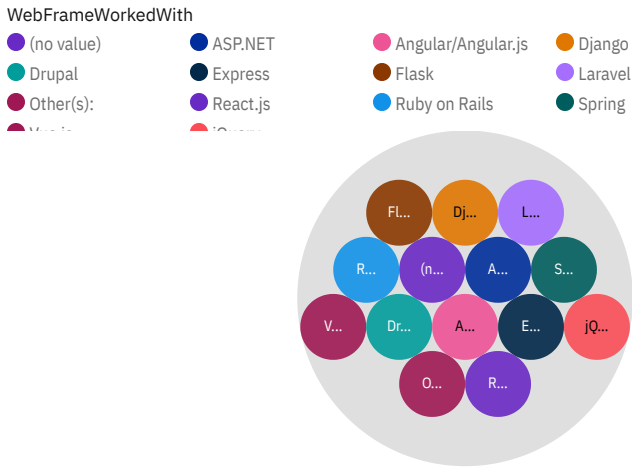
WebFrameWorkedWith
(no value)
ASP.NET
Angular/Angular.js
Django
Drupal
Express
Flask
Laravel
Other(s):
React.js
Ruby on Rails
Spring
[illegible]
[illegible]

Fl...
Dj...
L...
R...
(n...
A...
S...
V...
Dr...
A...
E...
jQ...
O...
R...